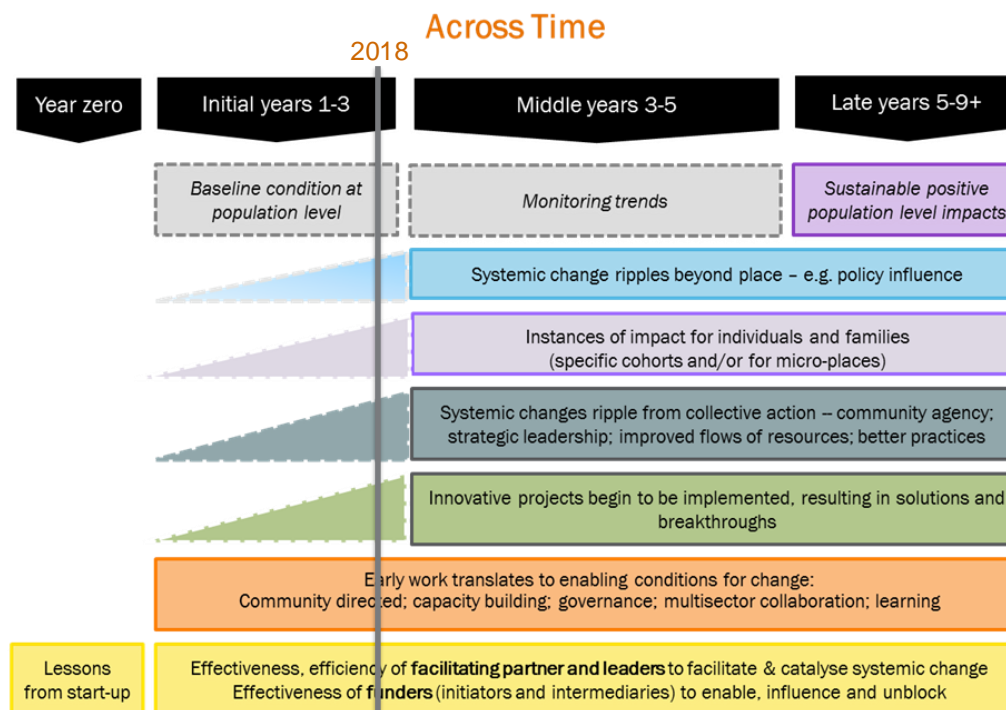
Across Time

2018

Year zero

Initial years 1-3

Middle years 3-5

Late years 5-9+

Baseline condition at population level

Monitoring trends

Sustainable positive population level impacts

Systemic change ripples beyond place – e.g. policy influence

Instances of impact for individuals and families (specific cohorts and/or for micro-places)

Systemic changes ripple from collective action – community agency; strategic leadership; improved flows of resources; better practices

Innovative projects begin to be implemented, resulting in solutions and breakthroughs

Early work translates to enabling conditions for change: Community directed; capacity building; governance; multisector collaboration; learning

Lessons from start-up

Effectiveness, efficiency of facilitating partner and leaders to facilitate & catalyse systemic change
Effectiveness of funders (initiators and intermediaries) to enable, influence and unblock